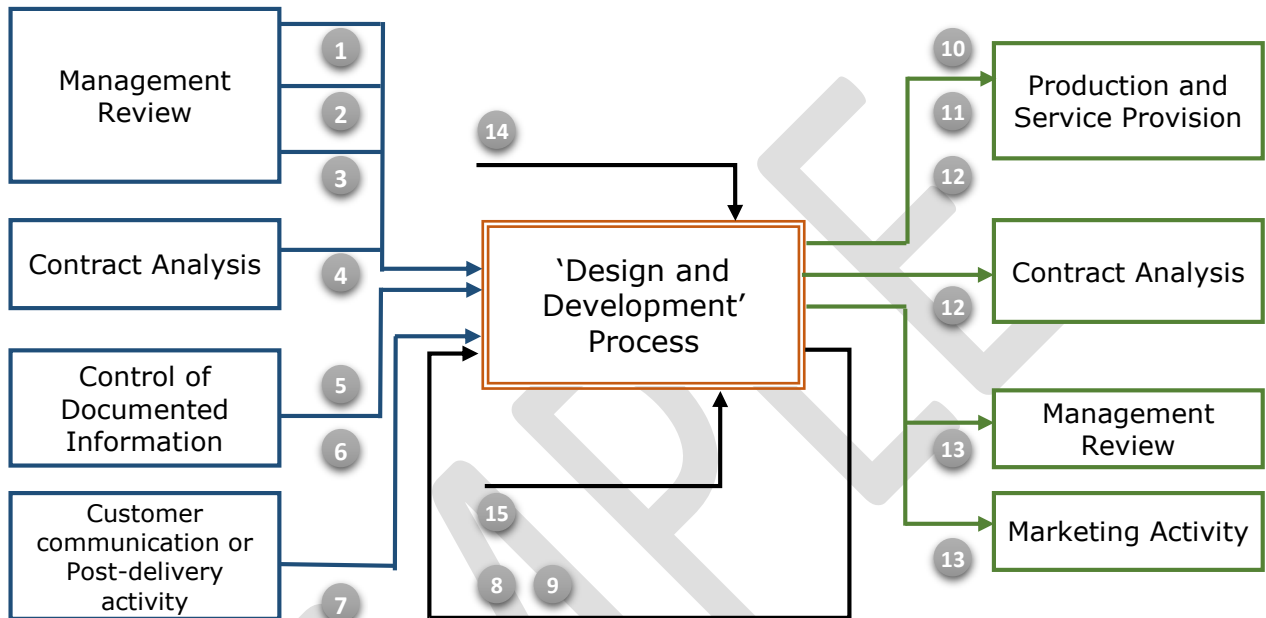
Management Review

1

2

3

Contract Analysis

4

Control of Documented Information

5

6

Customer communication or Post-delivery activity

7

14

‘Design and Development’ Process

15

8

9

10

Production and Service Provision

11

12

Contract Analysis

12

Management Review

13

Marketing Activity

13